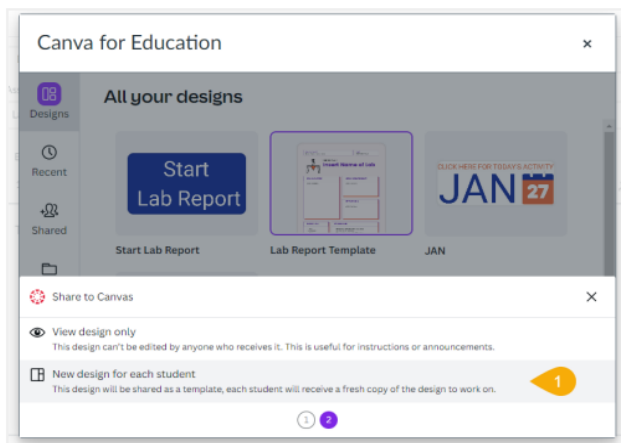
Canva for Education ×

Designs

Recent

Shared

All your designs

Start Lab Report

Insert Name of Lab

CLICK HERE FOR TODAY'S ACTIVITY

JAN 27

Start Lab Report

Lab Report Template

JAN

Share to Canvas ×

View design only
This design can't be edited by anyone who receives it. This is useful for instructions or announcements.

New design for each student
This design will be shared as a template, each student will receive a fresh copy of the design to work on.

1

1 2